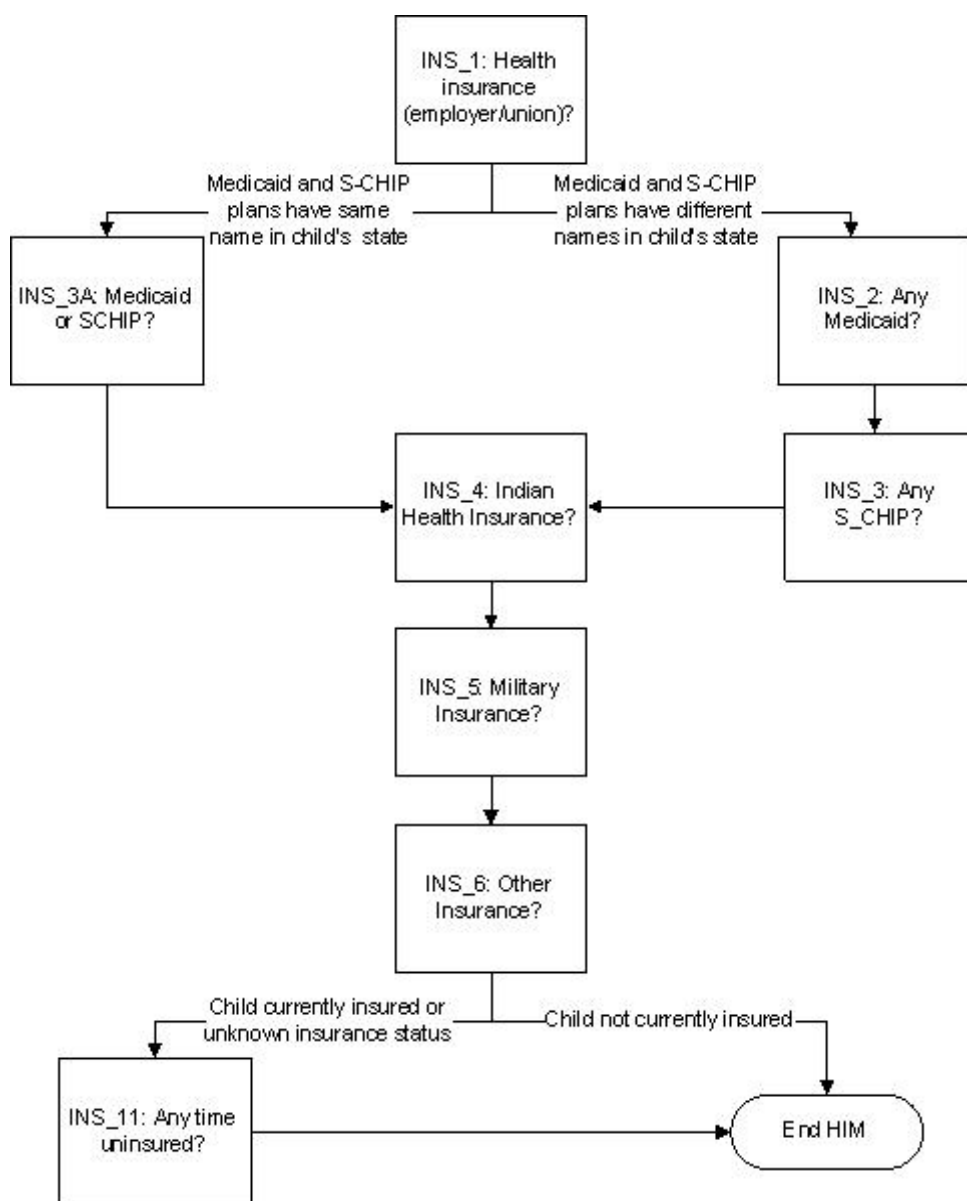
INS_1: Health insurance (employer/union)?

Medicaid and S-CHIP plans have same name in child's state

Medicaid and S-CHIP plans have different names in child's state

INS_3A: Medicaid or SCHIP?

INS_2: Any Medicaid?

INS_4: Indian Health Insurance?

INS_3: Any S_CHIP?

INS_5: Military Insurance?

INS_6: Other Insurance?

Child currently insured or unknown insurance status

Child not currently insured

INS_11: Any time uninsured?

End HIM